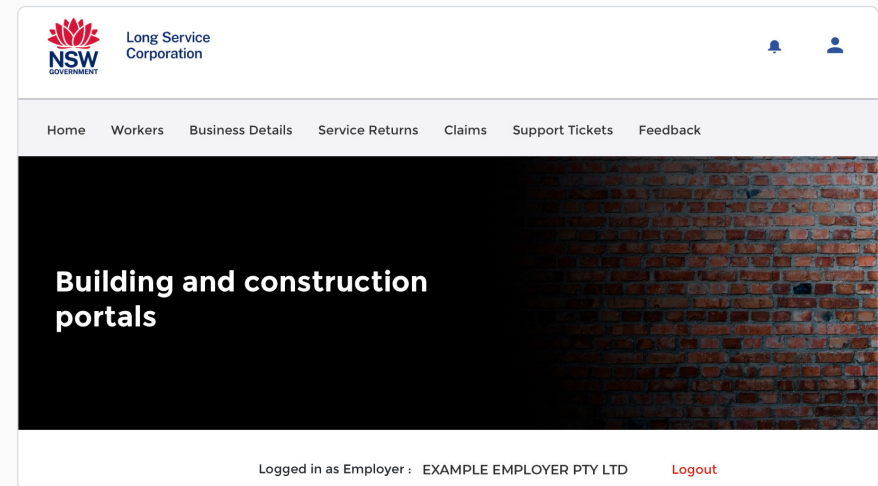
NSW
GOVERNMENT

Long Service Corporation

Home Workers Business Details Service Returns Claims Support Tickets Feedback

Building and construction portals

Logged in as Employer : EXAMPLE EMPLOYER PTY LTD Logout